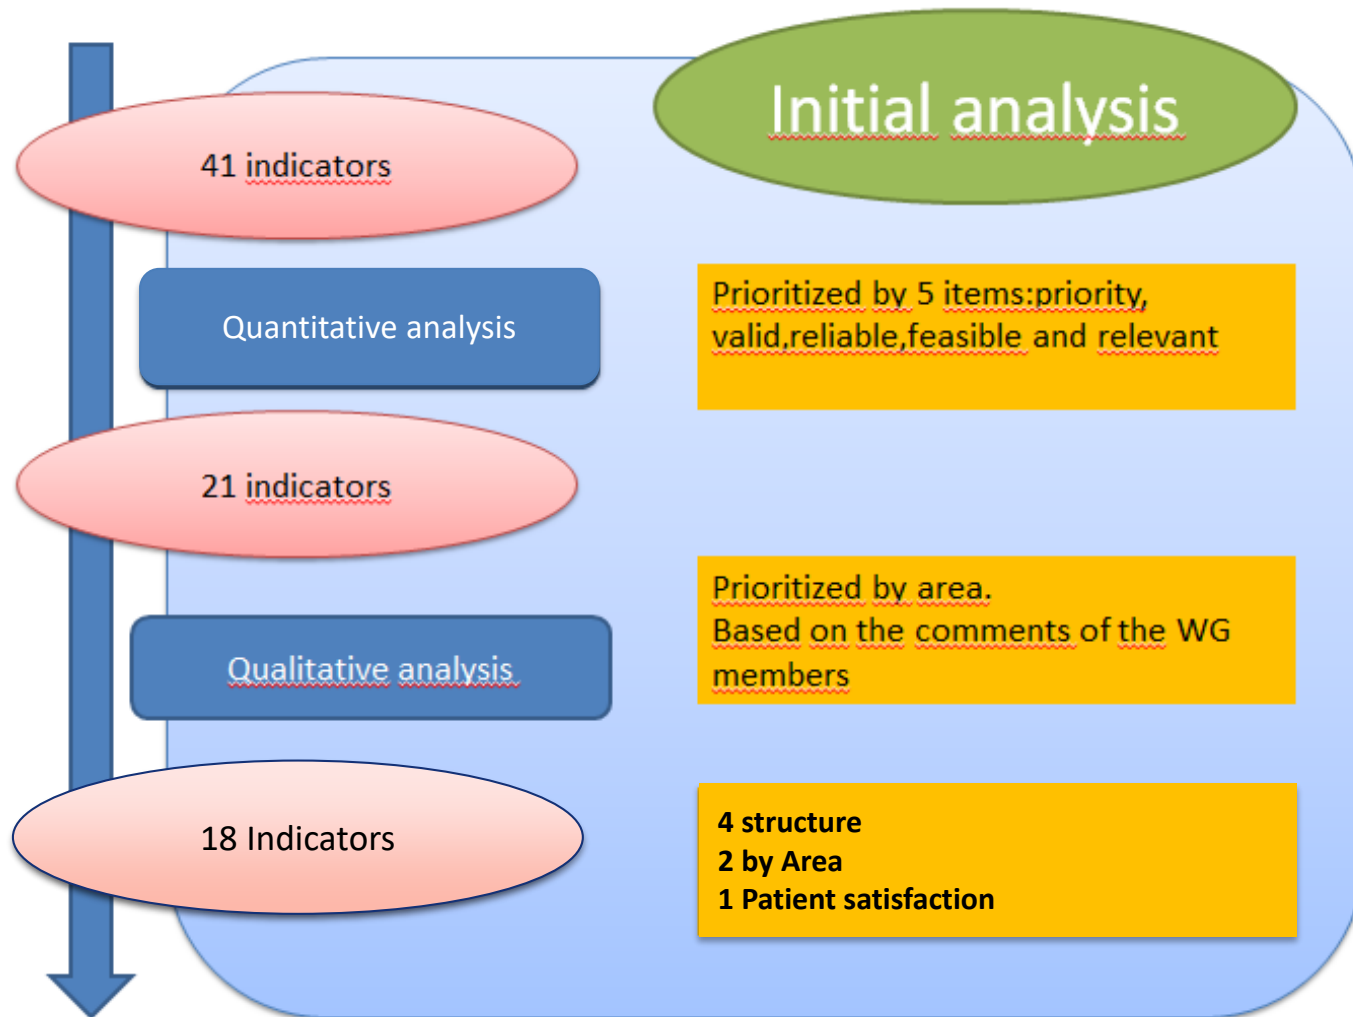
Initial analysis

41 indicators

Quantitative analysis

Prioritized by 5 items:priority, valid,reliable,feasible and relevant

21 indicators

Prioritized by area.
Based on the comments of the WG members

Qualitative analysis

18 Indicators

4 structure
2 by Area
1 Patient satisfaction